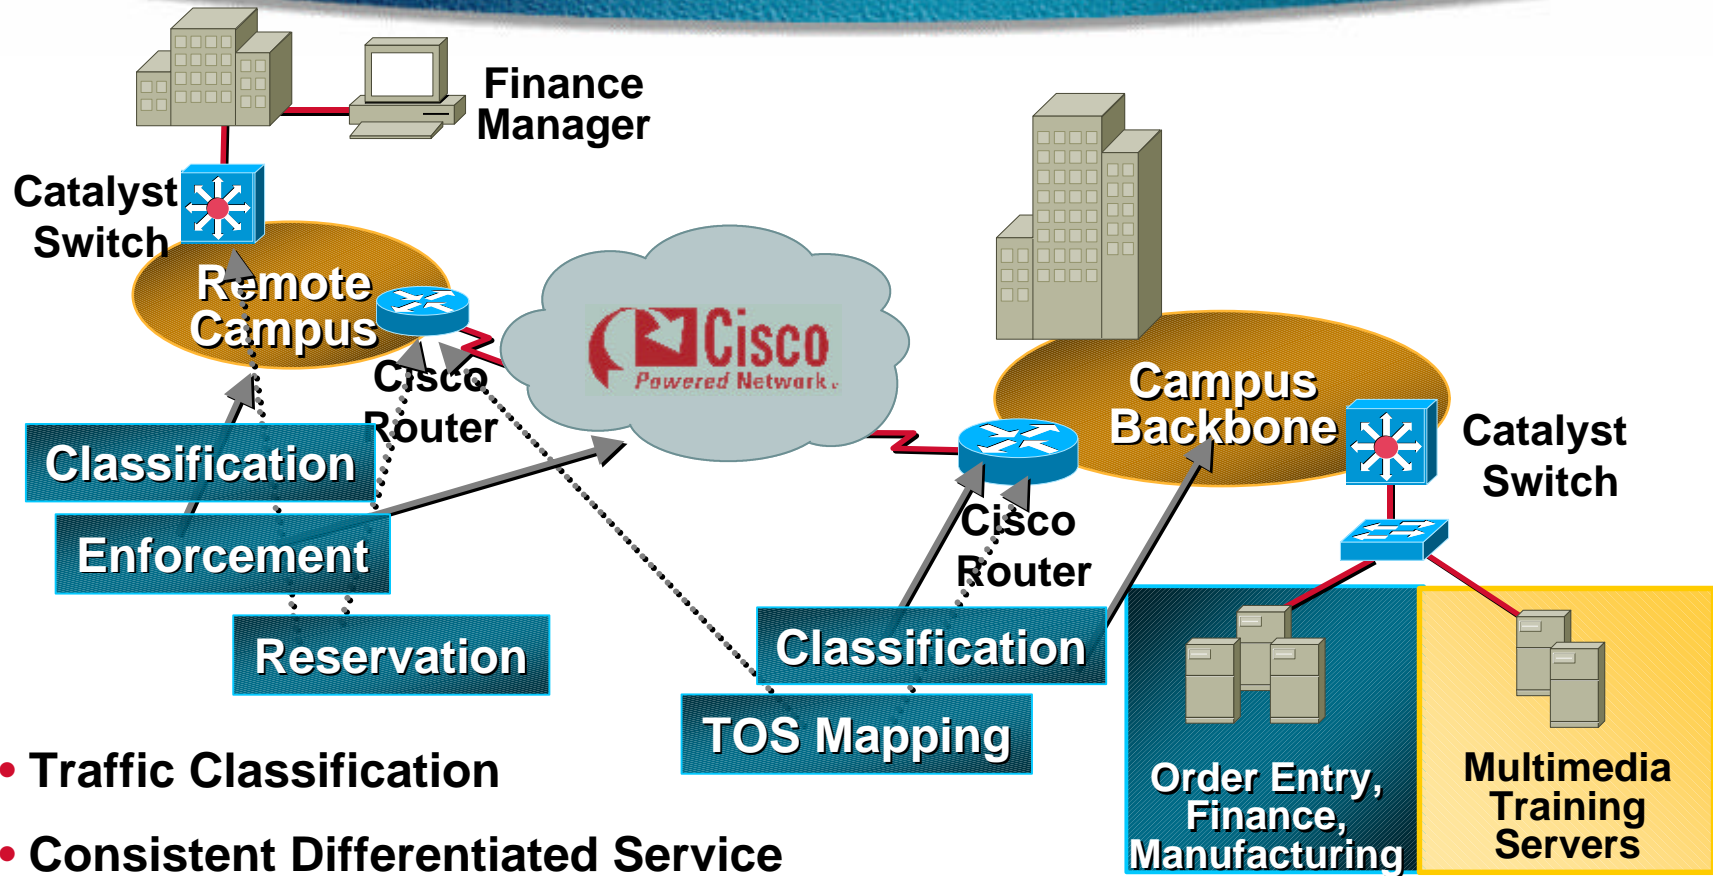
Finance Manager

Catalyst Switch

Remote Campus

Cisco Router

Cisco Powered Network

Campus Backbone

Catalyst Switch

Cisco Router

Classification

Enforcement

Reservation

Classification

TOS Mapping

Order Entry, Finance, Manufacturing

Multimedia Training Servers

• Traffic Classification

• Consistent Differentiated Service